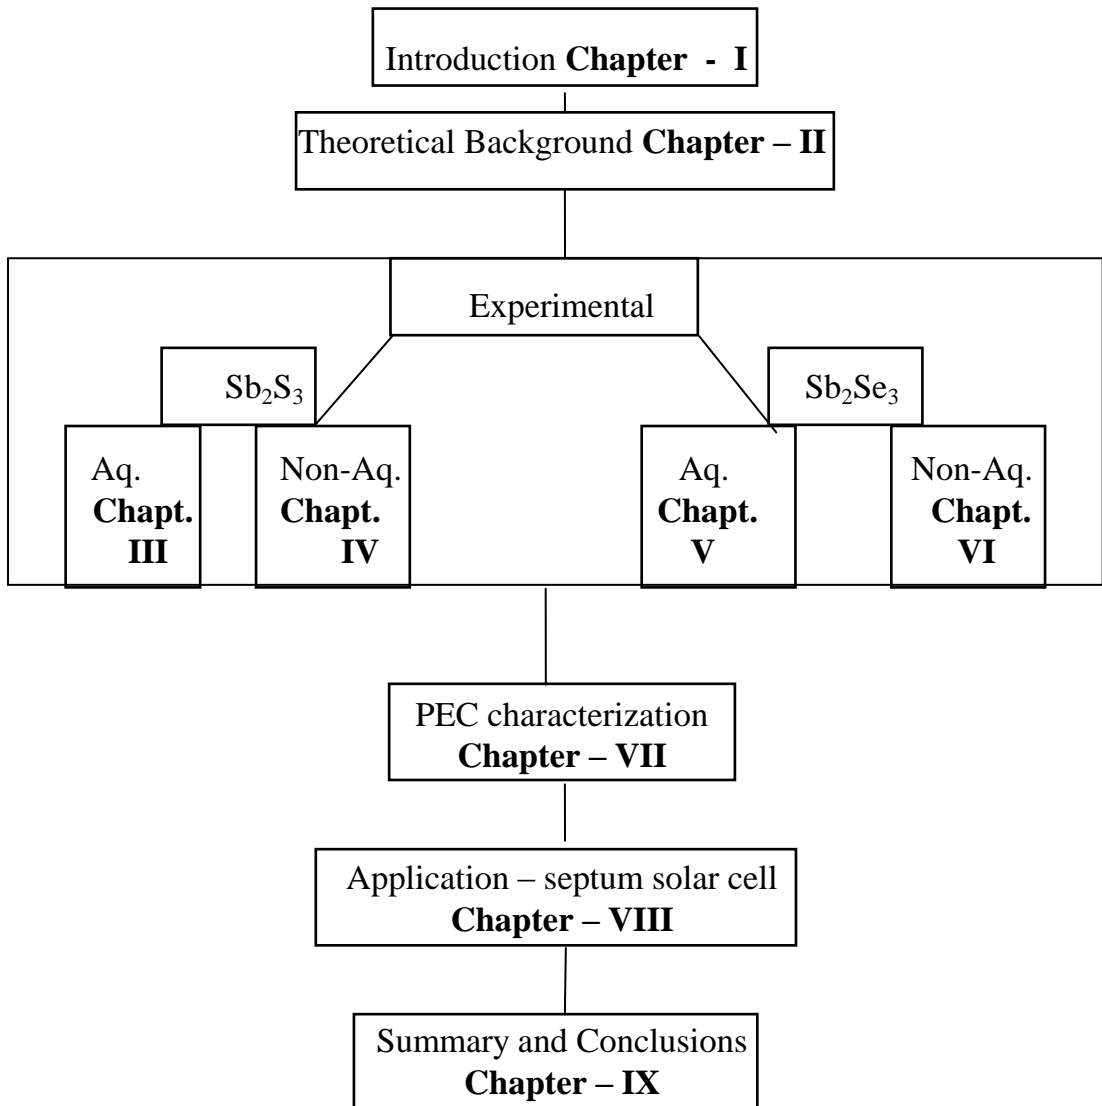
Introduction **Chapter - I**

Theoretical Background **Chapter – II**

Experimental

$Sb_2S_3$

Aq. **Chapt. III**

Non-Aq. **Chapt. IV**

$Sb_2Se_3$

Aq. **Chapt. V**

Non-Aq. **Chapt. VI**

PEC characterization **Chapter – VII**

Application – septum solar cell **Chapter – VIII**

Summary and Conclusions **Chapter – IX**